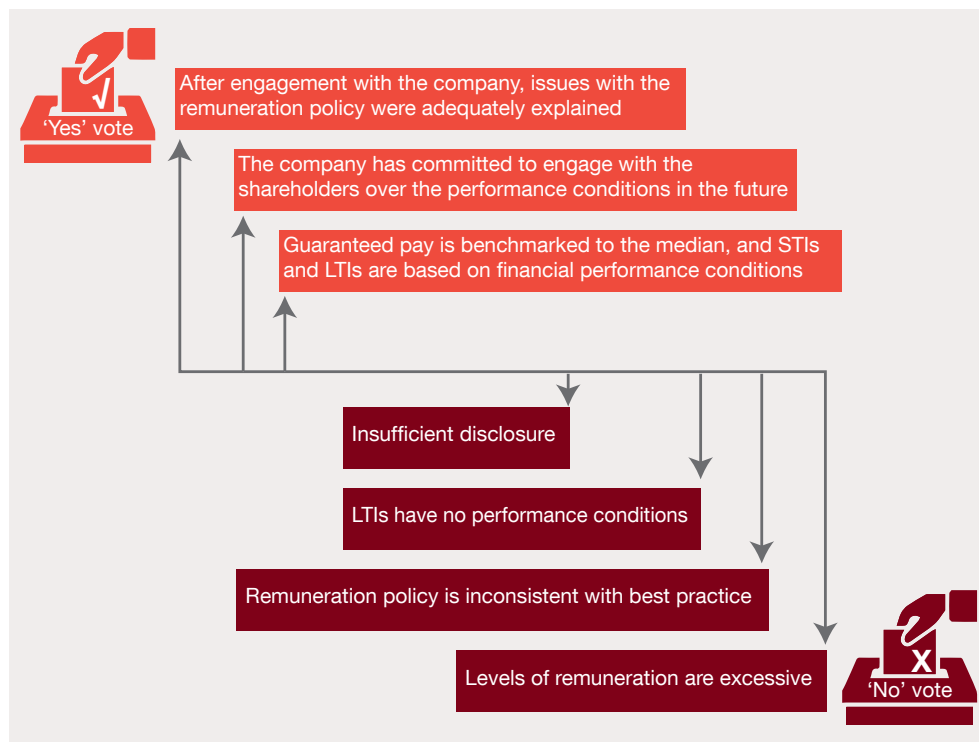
√

'Yes' vote

After engagement with the company, issues with the remuneration policy were adequately explained

The company has committed to engage with the shareholders over the performance conditions in the future

Guaranteed pay is benchmarked to the median, and STIs and LTIs are based on financial performance conditions

Insufficient disclosure

LTIs have no performance conditions

Remuneration policy is inconsistent with best practice

Levels of remuneration are excessive

X

'No' vote